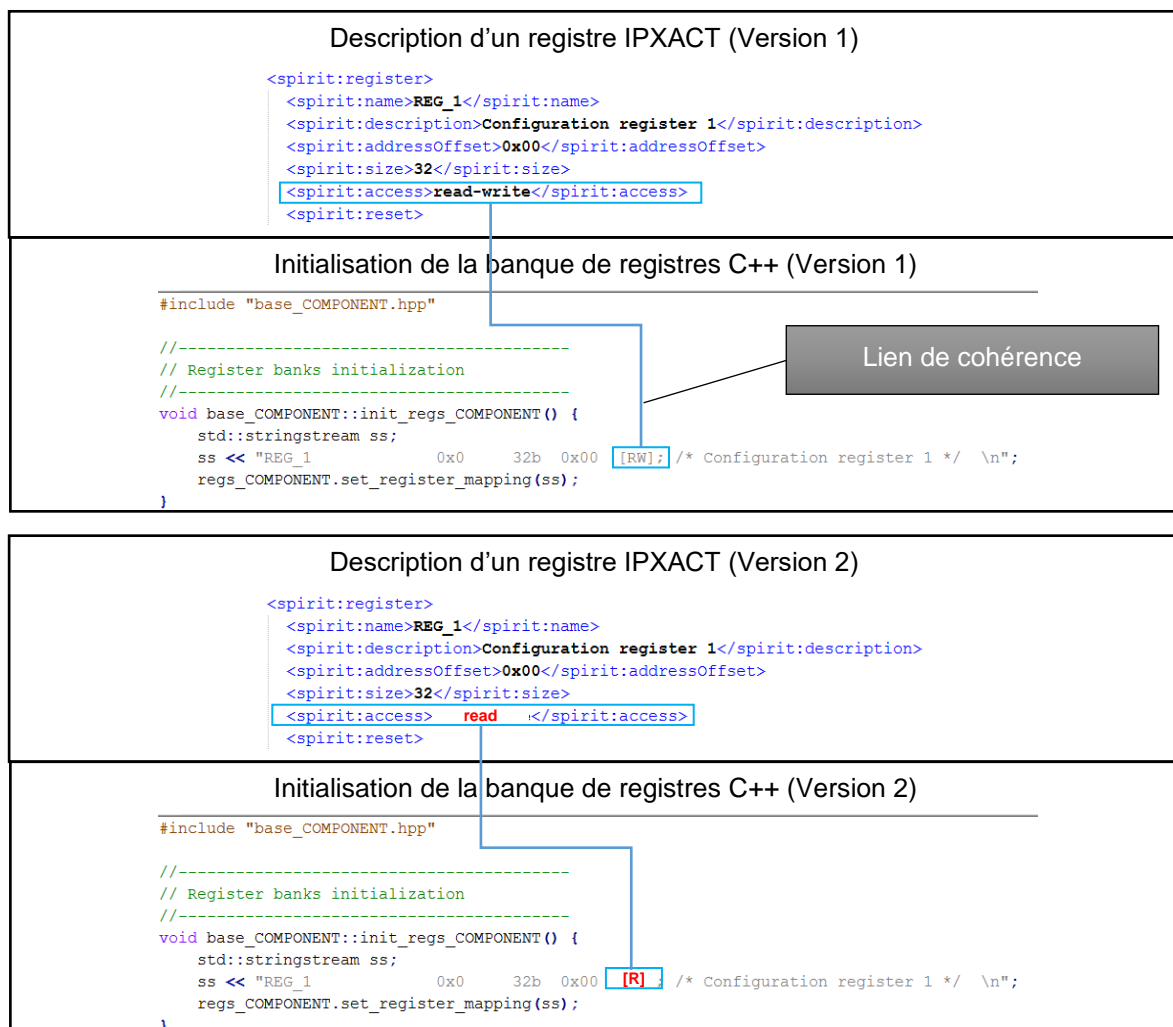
Description d’un registre IPXACT (Version 1)

<spirit:register>
<spirit:name>REG_1</spirit:name>
<spirit:description>Configuration register 1</spirit:description>
<spirit:addressOffset>0x00</spirit:addressOffset>
<spirit:size>32</spirit:size>
<spirit:access>read-write</spirit:access>
<spirit:reset>

Initialisation de la banque de registres C++ (Version 1)

#include "base_COMPONENT.hpp"

//------------------------------------------
// Register banks initialization
//------------------------------------------
void base_COMPONENT::init_regs_COMPONENT() {
std::stringstream ss;
ss << "REG_1 0x0 32b 0x00 [RW]; /* Configuration register 1 */ \n";
regs_COMPONENT.set_register_mapping(ss);
}

Lien de cohérence

Description d’un registre IPXACT (Version 2)

<spirit:register>
<spirit:name>REG_1</spirit:name>
<spirit:description>Configuration register 1</spirit:description>
<spirit:addressOffset>0x00</spirit:addressOffset>
<spirit:size>32</spirit:size>
<spirit:access> read </spirit:access>
<spirit:reset>

Initialisation de la banque de registres C++ (Version 2)

#include "base_COMPONENT.hpp"

//------------------------------------------
// Register banks initialization
//------------------------------------------
void base_COMPONENT::init_regs_COMPONENT() {
std::stringstream ss;
ss << "REG_1 0x0 32b 0x00 [R] ; /* Configuration register 1 */ \n";
regs_COMPONENT.set_register_mapping(ss);
}